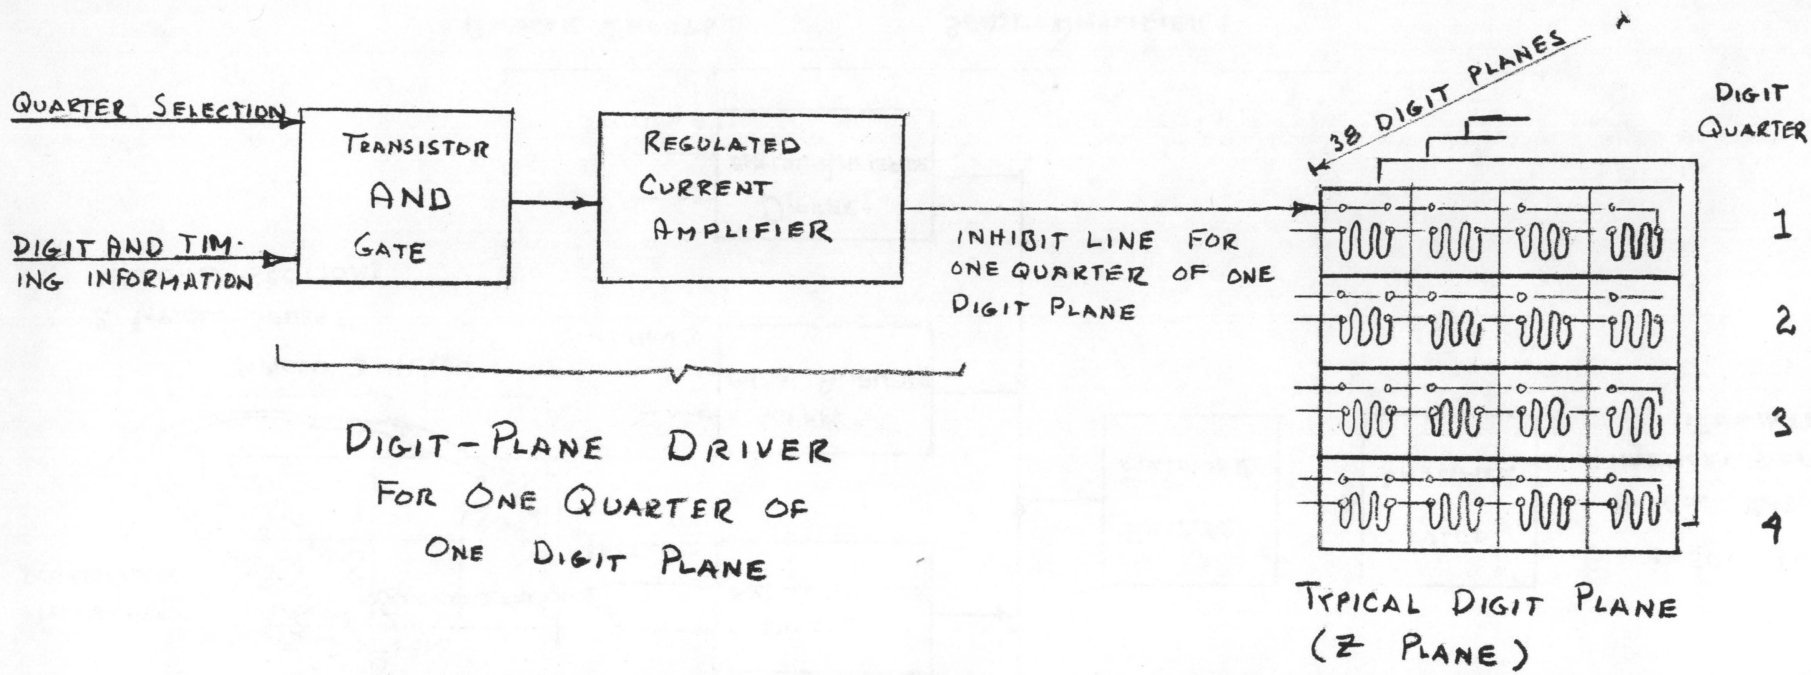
QUARTER SELECTION

DIGIT AND TIMING INFORMATION

TRANSISTOR AND GATE

REGULATED CURRENT AMPLIFIER

INHIBIT LINE FOR ONE QUARTER OF ONE DIGIT PLANE

38 DIGIT PLANES

DIGIT QUARTER

1

2

3

4

DIGIT-PLANE DRIVER FOR ONE QUARTER OF ONE DIGIT PLANE

TYPICAL DIGIT PLANE (Z PLANE)